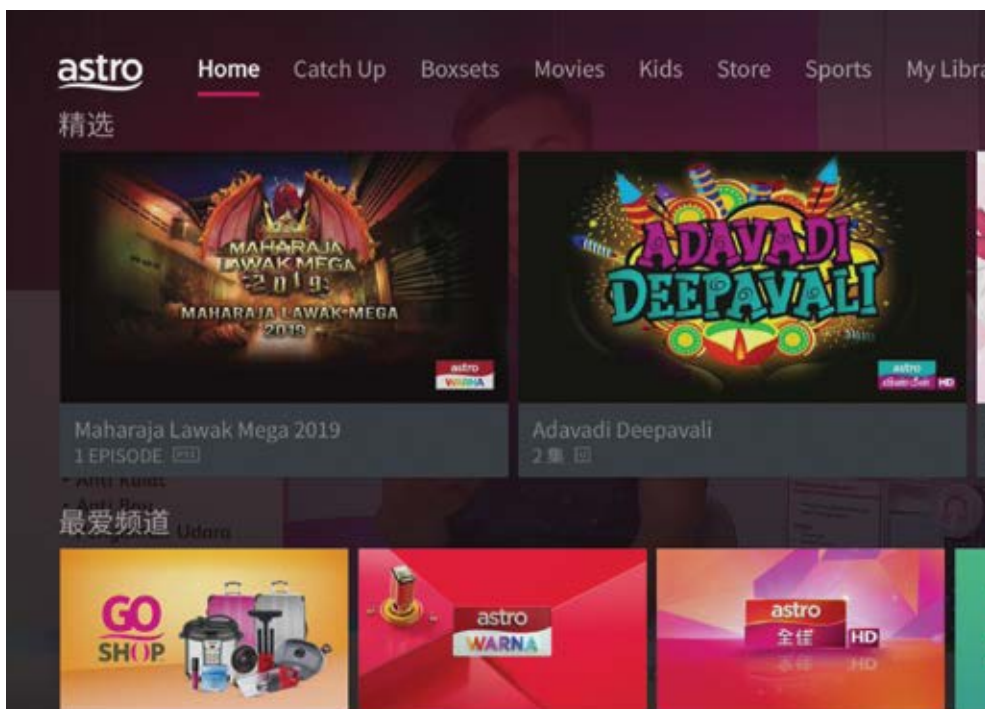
astro Home Catch Up Boxsets Movies Kids Store Sports My Libra

精选

MAHARAJA LAWAK MEGA 2019
MAHARAJA LAWAK MEGA 2019
astro WARNA

ADAVADI DEEPAVALI
astro HD

Maharaja Lawak Mega 2019
1 EPISODE

Adavadi Deepavali
2集

最爱频道

GO SHOP

astro WARNA

astro 全佳 HD